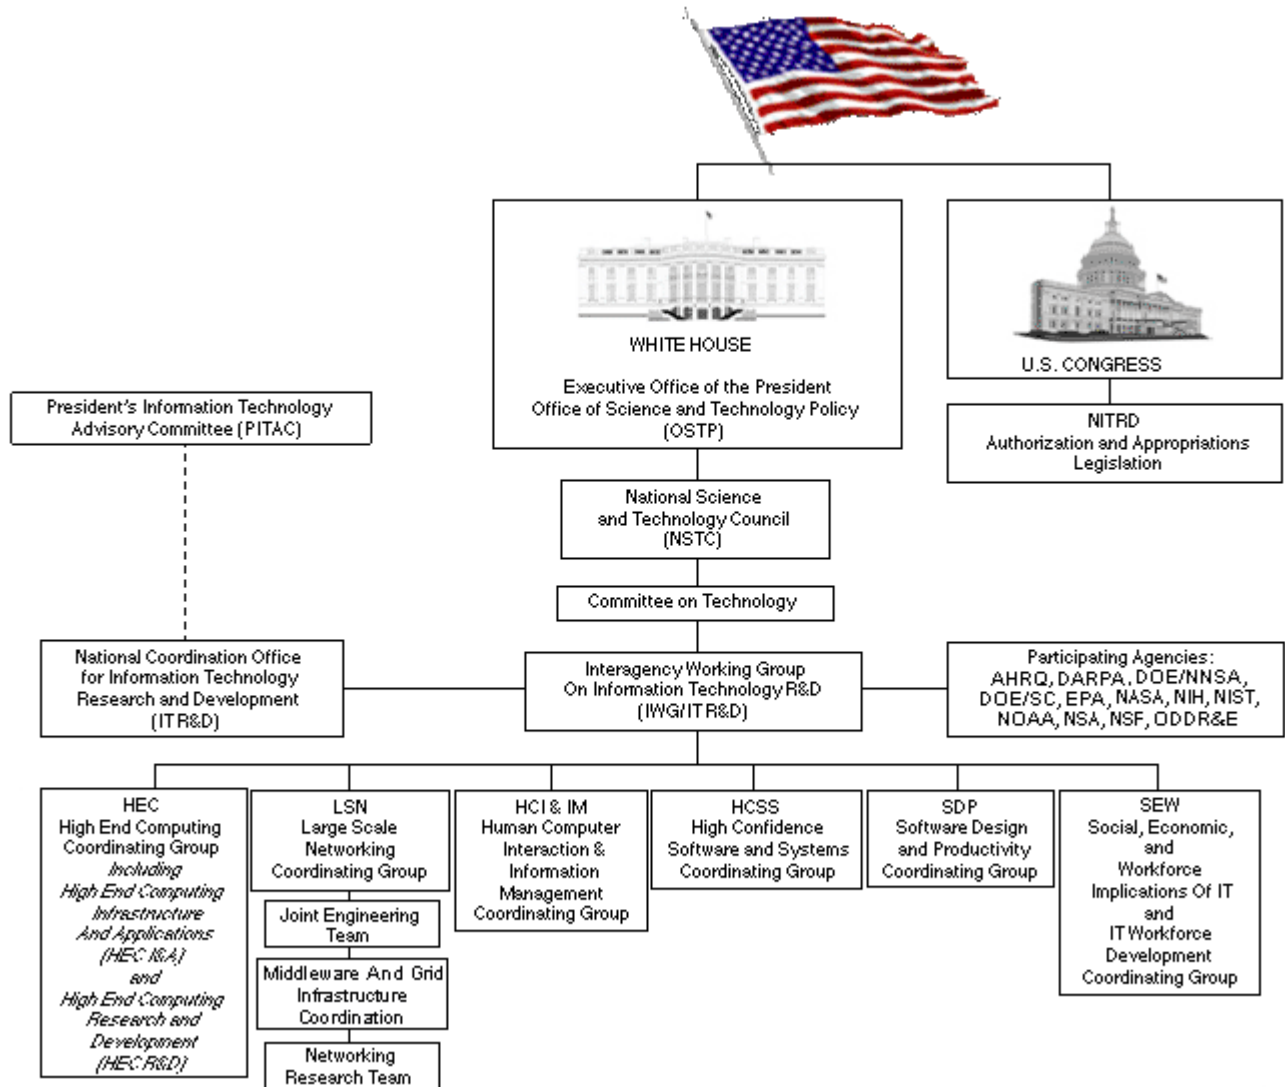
WHITE HOUSE

Executive Office of the President
Office of Science and Technology Policy
(OSTP)

U.S. CONGRESS

NITRD
Authorization and Appropriations
Legislation

President's Information Technology
Advisory Committee (PITAC)

National Science
and Technology Council
(NSTC)

Committee on Technology

National Coordination Office
for Information Technology
Research and Development
(ITR&D)

Interagency Working Group
On Information Technology R&D
(IWG/ITR&D)

Participating Agencies:
AHRQ, DARPA, DOE/NNSA,
DOE/SC, EPA, NASA, NIH, NIST,
NOAA, NSA, NSF, ODDR&E

HEC
High End Computing
Coordinating Group
Including
High End Computing
Infrastructure
And Applications
(HEC I&A)
and
High End Computing
Research and
Development
(HEC R&D)

LSN
Large Scale
Networking
Coordinating Group

Joint Engineering
Team

Middleware And Grid
Infrastructure
Coordination

Networking
Research Team

HCI & IM
Human Computer
Interaction &
Information
Management
Coordinating Group

HCSS
High Confidence
Software and Systems
Coordinating Group

SDP
Software Design
and Productivity
Coordinating Group

SEW
Social, Economic,
and
Workforce
Implications Of IT
and
IT Workforce
Development
Coordinating Group